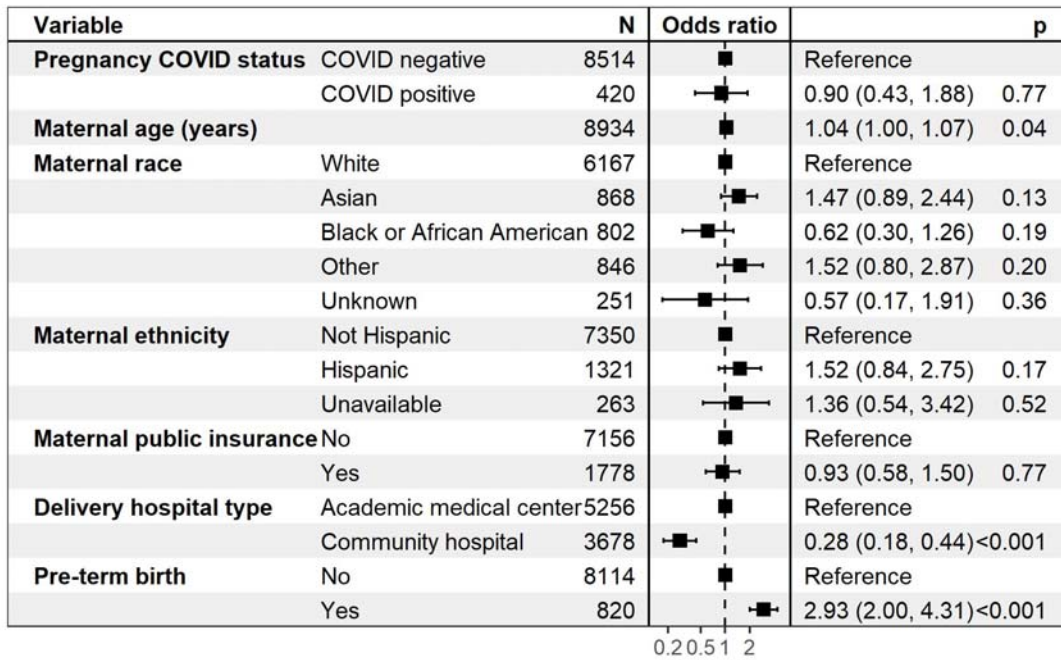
| Variable | | N | Odds ratio | | p |
|---|---|---|---|---|---|
| Pregnancy COVID status | COVID negative | 8514 | | Reference | |
| | COVID positive | 420 | | 0.90 (0.43, 1.88) | 0.77 |
| Maternal age (years) | | 8934 | | 1.04 (1.00, 1.07) | 0.04 |
| Maternal race | White | 6167 | | Reference | |
| | Asian | 868 | | 1.47 (0.89, 2.44) | 0.13 |
| | Black or African American | 802 | | 0.62 (0.30, 1.26) | 0.19 |
| | Other | 846 | | 1.52 (0.80, 2.87) | 0.20 |
| | Unknown | 251 | | 0.57 (0.17, 1.91) | 0.36 |
| Maternal ethnicity | Not Hispanic | 7350 | | Reference | |
| | Hispanic | 1321 | | 1.52 (0.84, 2.75) | 0.17 |
| | Unavailable | 263 | | 1.36 (0.54, 3.42) | 0.52 |
| Maternal public insurance | No | 7156 | | Reference | |
| | Yes | 1778 | | 0.93 (0.58, 1.50) | 0.77 |
| Delivery hospital type | Academic medical center | 5256 | | Reference | |
| | Community hospital | 3678 | | 0.28 (0.18, 0.44) | <0.001 |
| Pre-term birth | No | 8114 | | Reference | |
| | Yes | 820 | | 2.93 (2.00, 4.31) | <0.001 |

0.2 0.5 1 2